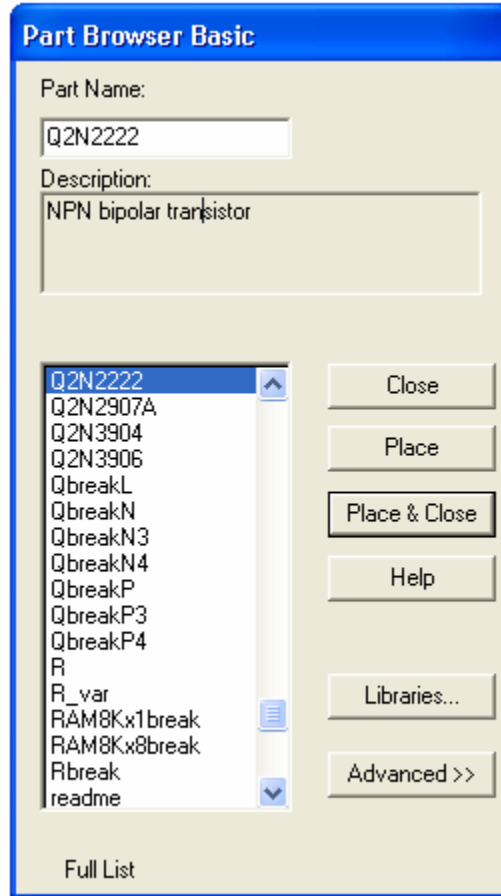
Part Browser Basic

Part Name:

Q2N2222

Description:

NPN bipolar transistor

Q2N2222
Q2N2907A
Q2N3904
Q2N3906
QbreakL
QbreakN
QbreakN3
QbreakN4
QbreakP
QbreakP3
QbreakP4
R
R_var
RAM8Kx1break
RAM8Kx8break
Rbreak
readme

Close

Place

Place & Close

Help

Libraries...

Advanced >>

Full List